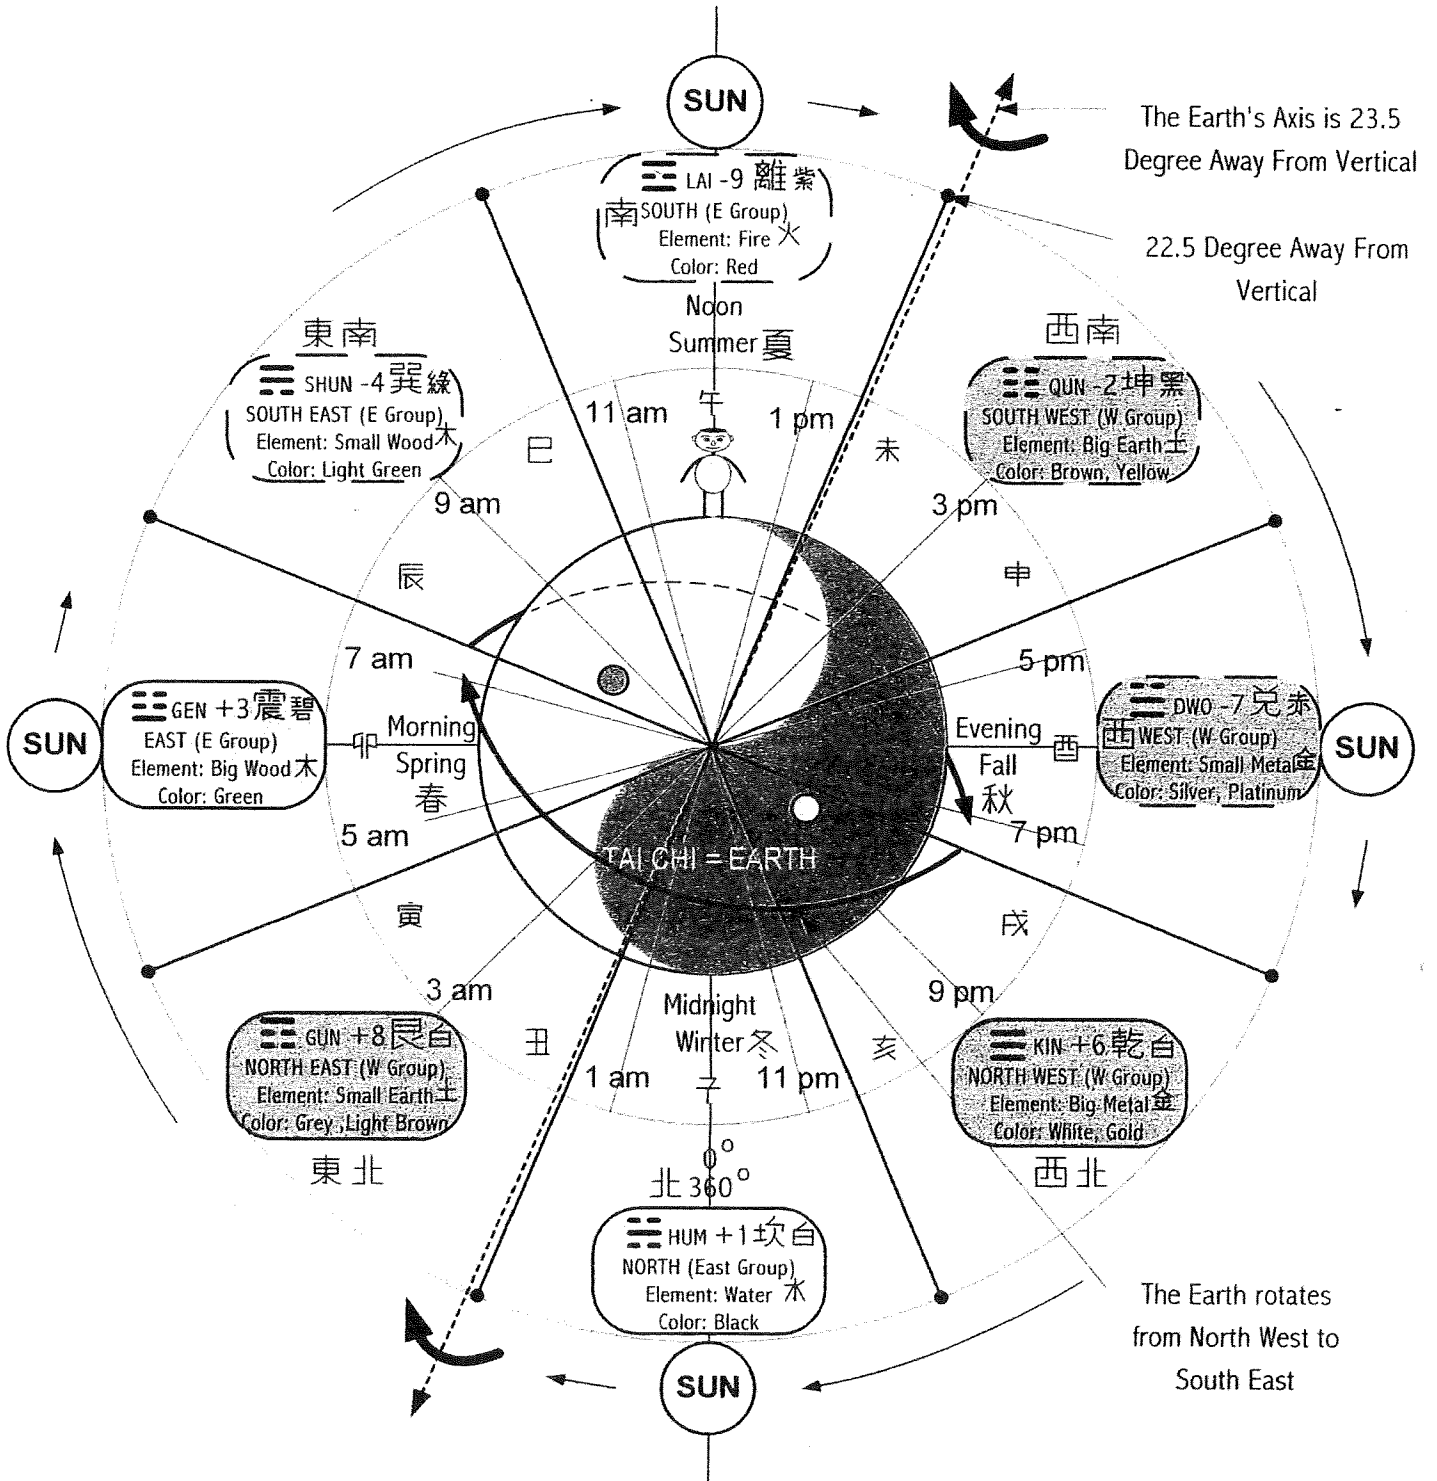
SUN

The Earth's Axis is 23.5 Degree Away From Vertical

LAI -9 離紫
南 SOUTH (E Group)
Element: Fire 火
Color: Red

22.5 Degree Away From Vertical

Noon
Summer 夏

東南
SHUN -4 巽綠
SOUTH EAST (E Group)
Element: Small Wood 木
Color: Light Green

西南
QUN -2 坤黑
SOUTH WEST (W Group)
Element: Big Earth 土
Color: Brown, Yellow

11 am
午
1 pm
巳
未
9 am
3 pm
辰
申
7 am
5 pm

SUN
GEN +3 震碧
EAST (E Group)
Element: Big Wood 木
Color: Green

卯
Morning
Spring
春

Evening
Fall
秋
酉

DWO -7 兑赤
西 WEST (W Group)
Element: Small Metal 金
Color: Silver, Platinum

SUN

5 am
7 pm
TAI CHI = EARTH
寅
戌
3 am
9 pm
丑
Midnight
Winter 冬
亥
1 am
子
11 pm

GUN +8 艮白
NORTH EAST (W Group)
Element: Small Earth 土
Color: Grey, Light Brown
東北

KIN +6 乾白
NORTH WEST (W Group)
Element: Big Metal 金
Color: White, Gold
西北

0°
北 360°
HUM +1 坎白
NORTH (East Group)
Element: Water 水
Color: Black

The Earth rotates from North West to South East

SUN